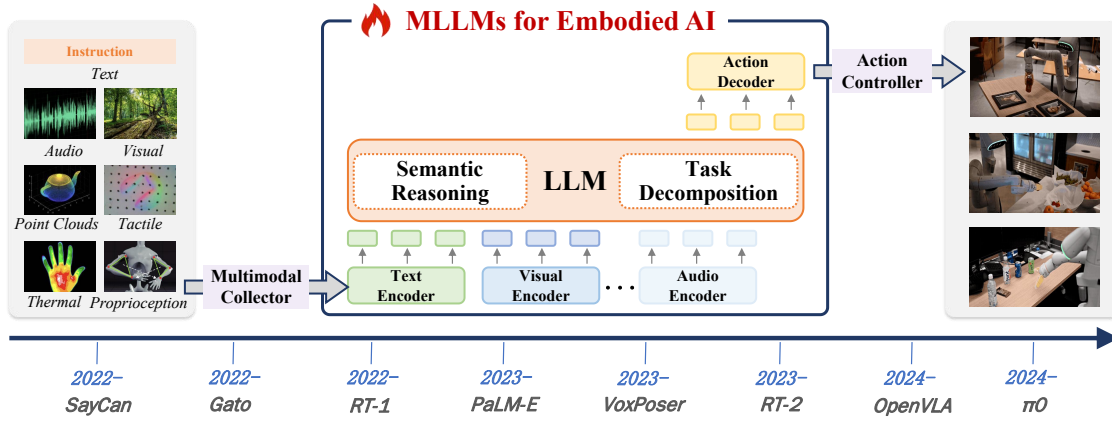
Instruction

Text

Audio

Visual

Point Clouds

Tactile

Thermal

Proprioception

Multimodal Collector

MLLMs for Embodied AI

Action Decoder

Semantic Reasoning

LLM

Task Decomposition

Text Encoder

Visual Encoder

. . .

Audio Encoder

Action Controller

2022–
SayCan

2022–
Gato

2022–
RT-1

2023–
PaLM-E

2023–
VoxPoser

2023–
RT-2

2024–
OpenVLA

2024–
π0